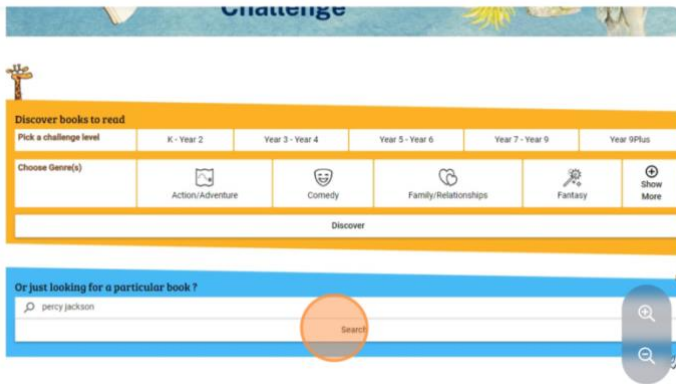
Challenge

Discover books to read

Pick a challenge level | K - Year 2 | Year 3 - Year 4 | Year 5 - Year 6 | Year 7 - Year 9 | Year 9Plus

Choose Genre(s) | Action/Adventure | Comedy | Family/Relationships | Fantasy | Show More

Discover

Or just looking for a particular book ?

percy jackson

Search